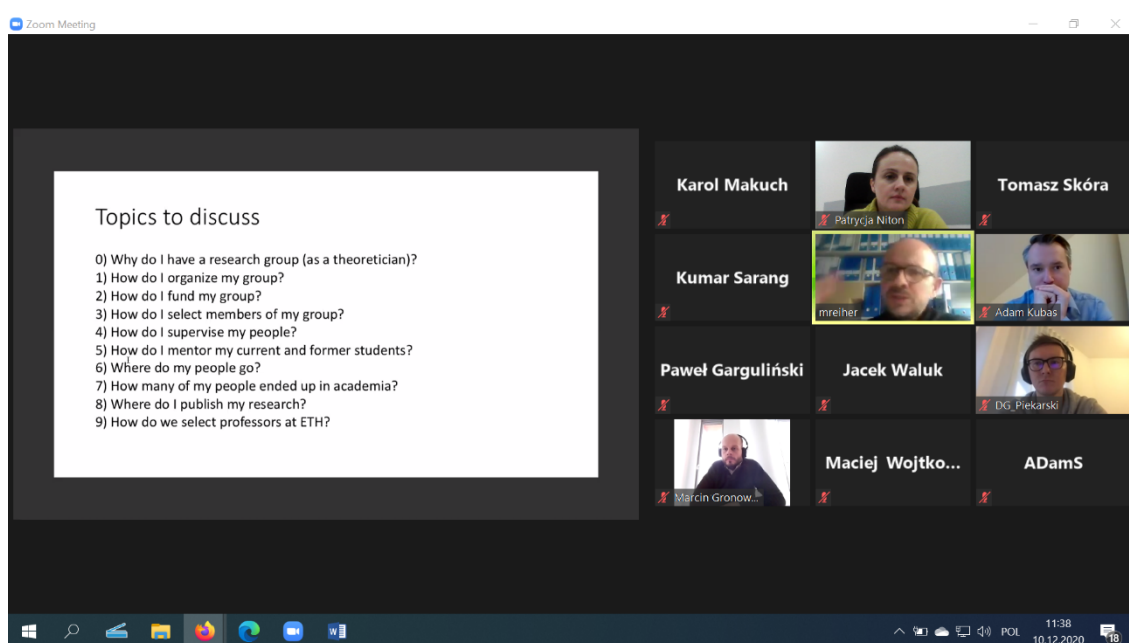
Zoom Meeting

Topics to discuss

0) Why do I have a research group (as a theoretician)?
1) How do I organize my group?
2) How do I fund my group?
3) How do I select members of my group?
4) How do I supervise my people?
5) How do I mentor my current and former students?
6) Where do my people go?
7) How many of my people ended up in academia?
8) Where do I publish my research?
9) How do we select professors at ETH?

Karol Makuch

Patrycja Niton

Tomasz Skóra

Kumar Sarang

mreiher

Adam Kubas

Paweł Gargliński

Jacek Waluk

DG_Piekarski

Marcin Gronow...

Maciej Wojtko...

ADamS

POL 11:38 10.12.2020 18